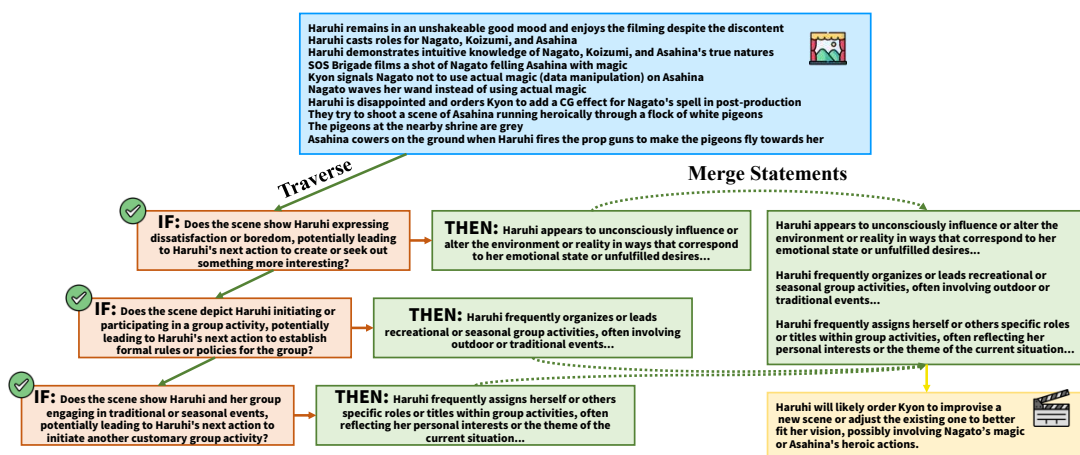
Haruhi remains in an unshakeable good mood and enjoys the filming despite the discontent
Haruhi casts roles for Nagato, Koizumi, and Asahina
Haruhi demonstrates intuitive knowledge of Nagato, Koizumi, and Asahina's true natures
SOS Brigade films a shot of Nagato felling Asahina with magic
Kyon signals Nagato not to use actual magic (data manipulation) on Asahina
Nagato waves her wand instead of using actual magic
Haruhi is disappointed and orders Kyon to add a CG effect for Nagato's spell in post-production
They try to shoot a scene of Asahina running heroically through a flock of white pigeons
The pigeons at the nearby shrine are grey
Asahina cowers on the ground when Haruhi fires the prop guns to make the pigeons fly towards her

Traverse

Merge Statements

IF: Does the scene show Haruhi expressing dissatisfaction or boredom, potentially leading to Haruhi's next action to create or seek out something more interesting?

THEN: Haruhi appears to unconsciously influence or alter the environment or reality in ways that correspond to her emotional state or unfulfilled desires...

IF: Does the scene depict Haruhi initiating or participating in a group activity, potentially leading to Haruhi's next action to establish formal rules or policies for the group?

THEN: Haruhi frequently organizes or leads recreational or seasonal group activities, often involving outdoor or traditional events...

IF: Does the scene show Haruhi and her group engaging in traditional or seasonal events, potentially leading to Haruhi's next action to initiate another customary group activity?

THEN: Haruhi frequently assigns herself or others specific roles or titles within group activities, often reflecting her personal interests or the theme of the current situation...

Haruhi appears to unconsciously influence or alter the environment or reality in ways that correspond to her emotional state or unfulfilled desires...

Haruhi frequently organizes or leads recreational or seasonal group activities, often involving outdoor or traditional events...

Haruhi frequently assigns herself or others specific roles or titles within group activities, often reflecting her personal interests or the theme of the current situation...

Haruhi will likely order Kyon to improvise a new scene or adjust the existing one to better fit her vision, possibly involving Nagato's magic or Asahina's heroic actions.